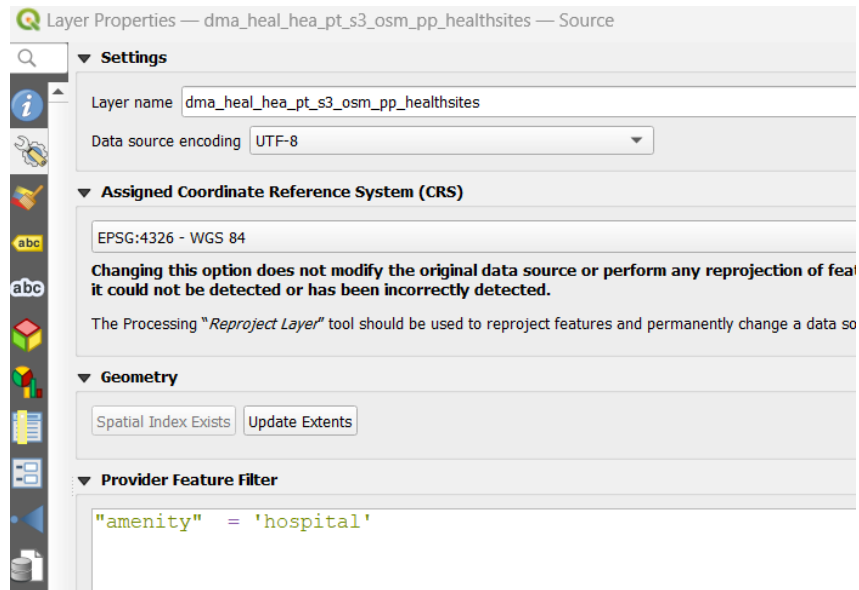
Layer Properties — dma_heal_hea_pt_s3_osm_pp_healthsites — Source

Settings

Layer name dma_heal_hea_pt_s3_osm_pp_healthsites

Data source encoding UTF-8

Assigned Coordinate Reference System (CRS)

EPSG:4326 - WGS 84

Changing this option does not modify the original data source or perform any reprojection of feat
it could not be detected or has been incorrectly detected.

The Processing "Reproject Layer" tool should be used to reproject features and permanently change a data so

Geometry

Spatial Index Exists Update Extents

Provider Feature Filter

"amenity" = 'hospital'